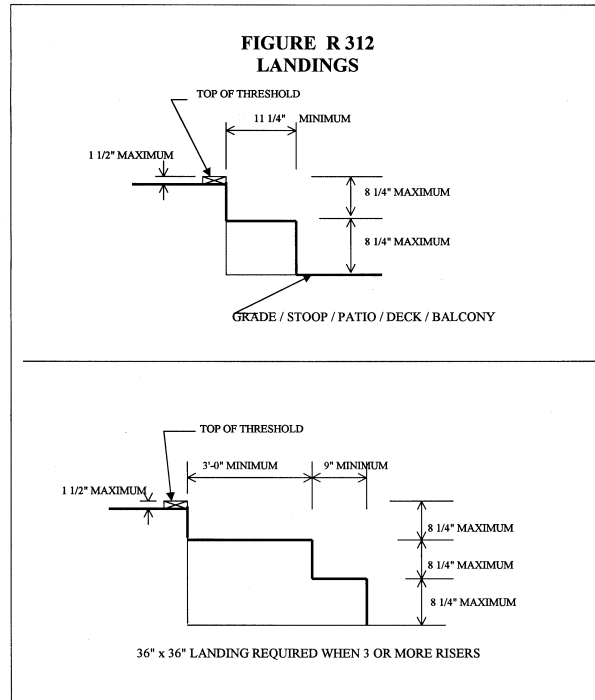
FIGURE R 312
LANDINGS

TOP OF THRESHOLD

11 1/4" MINIMUM

1 1/2" MAXIMUM

8 1/4" MAXIMUM

8 1/4" MAXIMUM

GRADE / STOOP / PATIO / DECK / BALCONY

TOP OF THRESHOLD

3'-0" MINIMUM

9" MINIMUM

1 1/2" MAXIMUM

8 1/4" MAXIMUM

8 1/4" MAXIMUM

8 1/4" MAXIMUM

36" x 36" LANDING REQUIRED WHEN 3 OR MORE RISERS